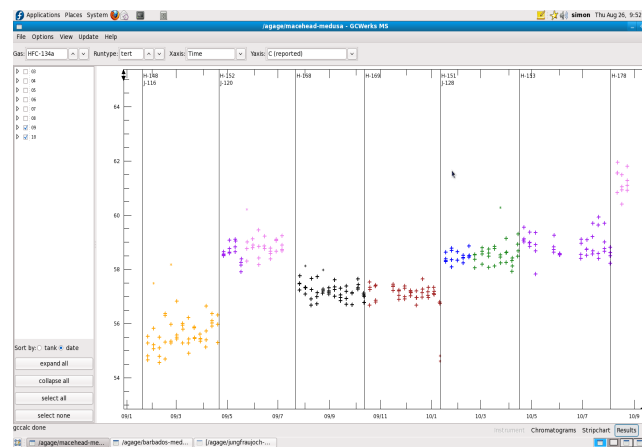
Applications Places System

simon Thu Aug 26, 9:52

/agage/macehead-medusa - GCWerks MS

File Options View Update Help

Gas: HFC-134a Runtype: tert Xaxis: Time Yaxis: C (reported)

03
04
05
06
07
08
09
10

H-148
J-116

H-152
J-120

H-168

H-169

H-151
J-128

H-133

H-178

64

62

60

58

56

54

09/1 09/3 09/5 09/7 09/9 09/11 10/1 10/3 10/5 10/7 10/9

Sort by: tank date

expand all

collapse all

select all

select none

gccalc done

Instrument Chromatograms Stripchart Results

/agage/macehead-me... /agage/barbados-med... [/agage/jungfraujoch-...